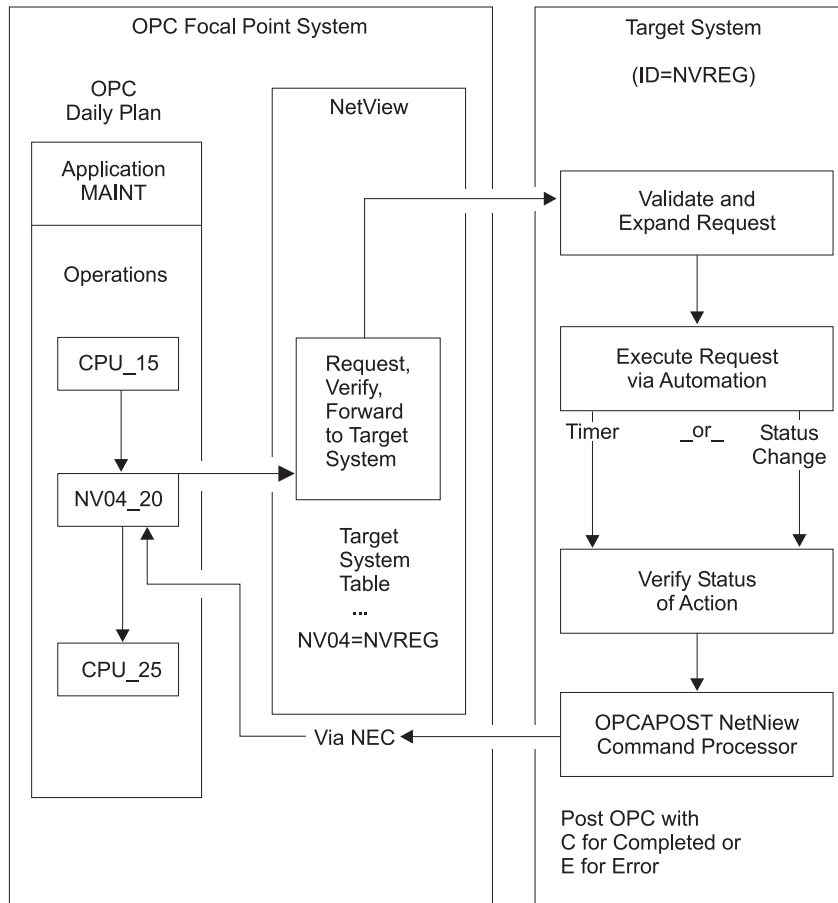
OPC Focal Point System

OPC Daily Plan

Application MAINT

Operations

CPU_15

NV04_20

CPU_25

NetView

Request, Verify, Forward to Target System

Target System Table
...
NV04=NVREG

Via NEC

Target System

(ID=NVREG)

Validate and Expand Request

Execute Request via Automation

Timer _or_ Status Change

Verify Status of Action

OPCAPOST NetNiew Command Processor

Post OPC with C for Completed or E for Error